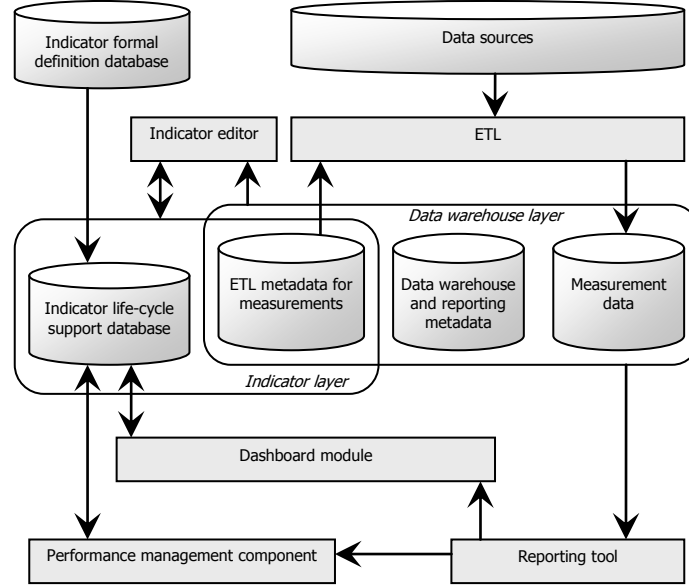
Indicator formal definition database

Data sources

Indicator editor

ETL

Data warehouse layer

Indicator life-cycle support database

ETL metadata for measurements

Data warehouse and reporting metadata

Measurement data

Indicator layer

Dashboard module

Performance management component

Reporting tool